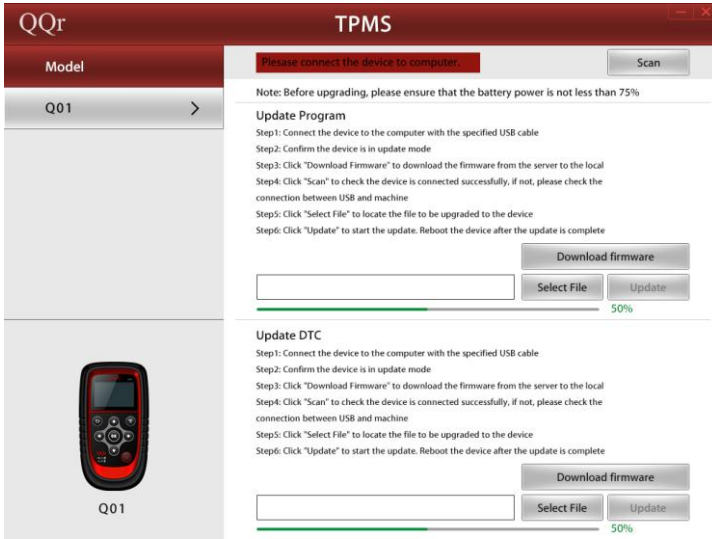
QQr

TPMS

Model

Q01

Please connect the device to computer.

Scan

Note: Before upgrading, please ensure that the battery power is not less than 75%

Update Program

Step1: Connect the device to the computer with the specified USB cable
Step2: Confirm the device is in update mode
Step3: Click "Download Firmware" to download the firmware from the server to the local
Step4: Click "Scan" to check the device is connected successfully, if not, please check the connection between USB and machine
Step5: Click "Select File" to locate the file to be upgraded to the device
Step6: Click "Update" to start the update. Reboot the device after the update is complete

Download firmware

Select File

Update

50%

Update DTC

Step1: Connect the device to the computer with the specified USB cable
Step2: Confirm the device is in update mode
Step3: Click "Download Firmware" to download the firmware from the server to the local
Step4: Click "Scan" to check the device is connected successfully, if not, please check the connection between USB and machine
Step5: Click "Select File" to locate the file to be upgraded to the device
Step6: Click "Update" to start the update. Reboot the device after the update is complete

Download firmware

Select File

Update

50%

Q01